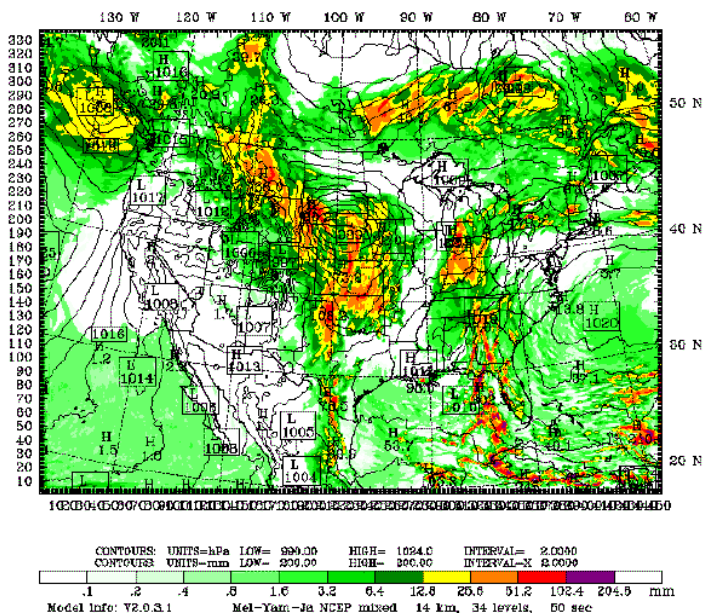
130 W 120 W 110 W 100 W 90 W 80 W 70 W 60 W

330
320
310
300
290
280
270
260
250
240
230
220
210
200
190
180
170
160
150
140
130
120
110
100
90
80
70
60
50
40
30
20
10

50 N
40 N
30 N
20 N

H 1016
L 1009
L 1012
L 1012
L 1008
1016
H 1014
L 1007
H 1013
1008
L 1005
L 1004
H 1000
H 1020
L 1006

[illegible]

CONTOURS: UNITS=hPa LOW= 990.00 HIGH= 1024.0 INTERVAL= 2.0000
CONTOURS UNITS=mm LOW= 200.00 HIGH= 200.00 INTERVAL= 2.0000

.1 .2 .4 .8 1.6 3.2 6.4 12.8 25.6 51.2 102.4 204.8 mm

Model info: V2.0.3.1 Mel-Yam-Ja NCEP mixed 14 km, 34 levels, 50 sec